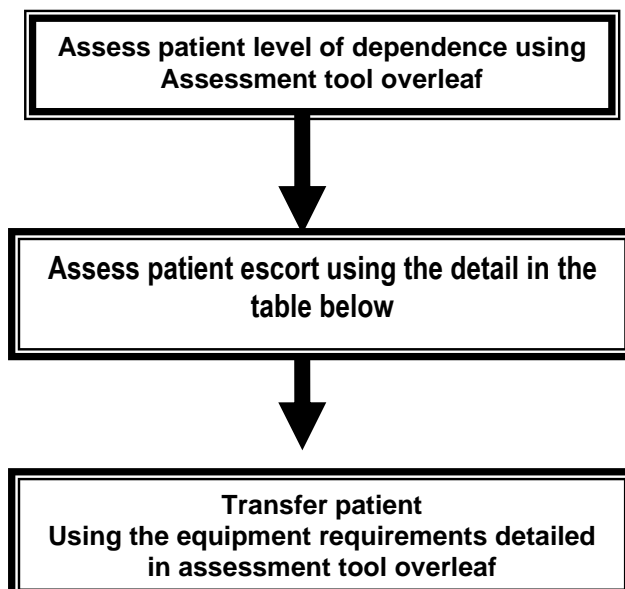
Assess patient level of dependence using Assessment tool overleaf

Assess patient escort using the detail in the table below

Transfer patient
Using the equipment requirements detailed in assessment tool overleaf